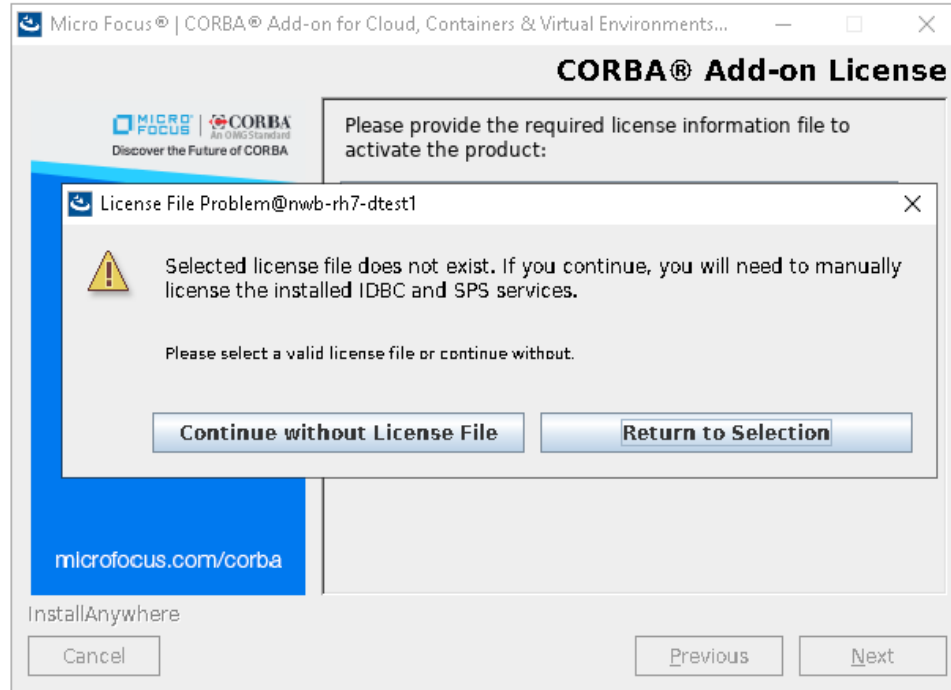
Micro Focus® | CORBA® Add-on for Cloud, Containers & Virtual Environments...

CORBA® Add-on License

MICRO FOCUS | CORBA An OMG Standard
Discover the Future of CORBA

Please provide the required license information file to activate the product:

License File Problem@nwb-rh7-dtest1

Selected license file does not exist. If you continue, you will need to manually license the installed IDBC and SPS services.

Please select a valid license file or continue without.

Continue without License File

Return to Selection

microfocus.com/corba

InstallAnywhere

Cancel

Previous

Next